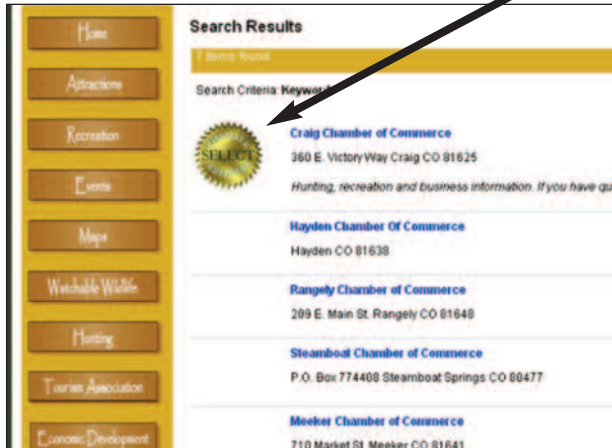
Home

Attractions

Recreation

Events

Maps

Watchable Wildlife

Hunting

Tourism Association

Economic Development

Search Results

7 items found

Search Criteria: Keyword

SELECT

Craig Chamber of Commerce
360 E. Victory Way Craig CO 81625
Hunting, recreation and business information. If you have qu

Hayden Chamber Of Commerce
Hayden CO 81638

Rangely Chamber of Commerce
209 E. Main St. Rangely CO 81648

Steamboat Chamber of Commerce
P.O. Box 774408 Steamboat Springs CO 80477

Meeker Chamber of Commerce
710 Market St. Meeker CO 81641